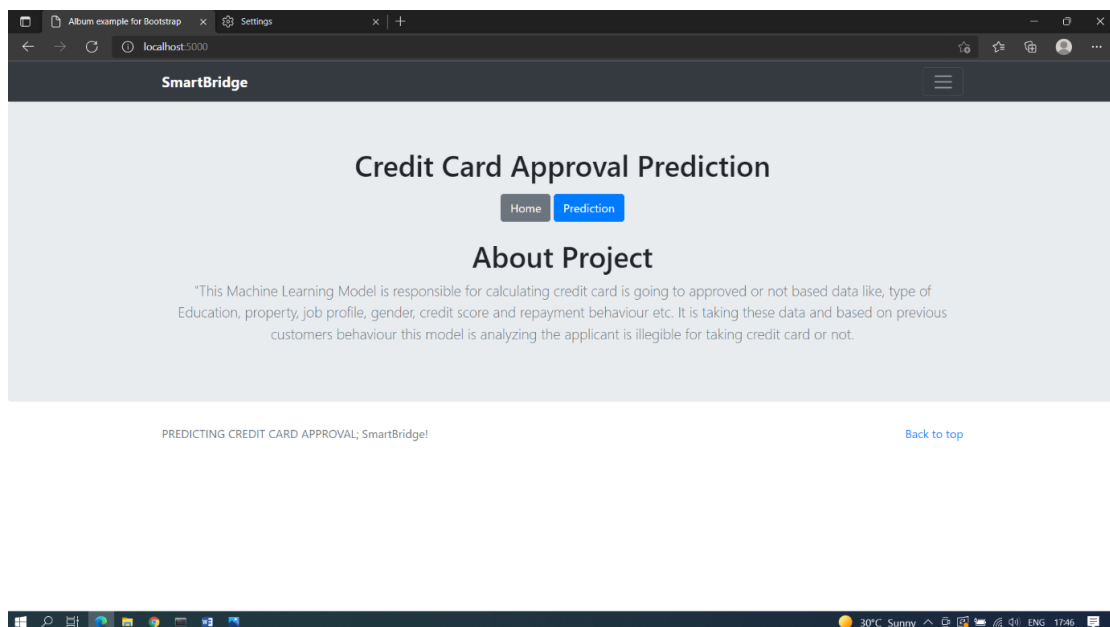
Album example for Bootstrap
Settings
localhost:5000

SmartBridge

Credit Card Approval Prediction

Home Prediction

About Project

"This Machine Learning Model is responsible for calculating credit card is going to approved or not based data like, type of Education, property, job profile, gender, credit score and repayment behaviour etc. It is taking these data and based on previous customers behaviour this model is analyzing the applicant is illegible for taking credit card or not.

PREDICTING CREDIT CARD APPROVAL; SmartBridge!

Back to top

30°C Sunny ENG 17:46